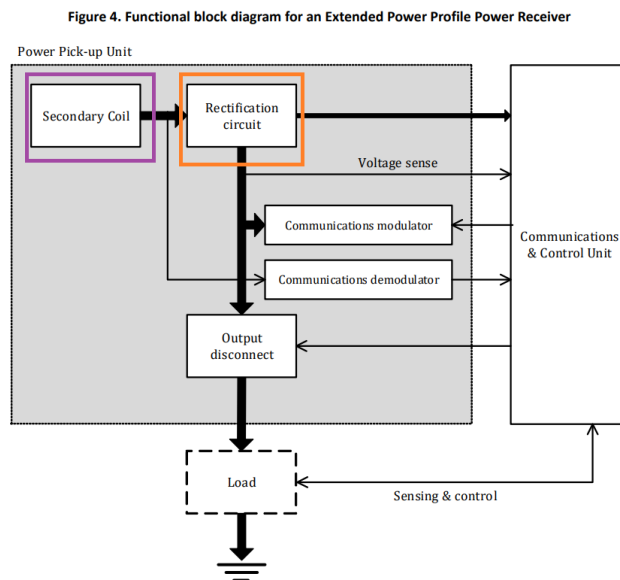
Figure 4. Functional block diagram for an Extended Power Profile Power Receiver

Power Pick-up Unit

Secondary Coil

Rectification circuit

Voltage sense

Communications modulator

Communications demodulator

Output disconnect

Communications & Control Unit

Load

Sensing & control